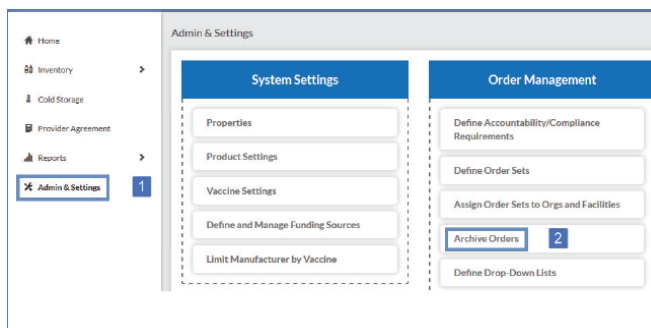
Home
Inventory
Cold Storage
Provider Agreement
Reports
Admin & Settings
1

Admin & Settings

System Settings
Properties
Product Settings
Vaccine Settings
Define and Manage Funding Sources
Limit Manufacturer by Vaccine

Order Management
Define Accountability/Compliance Requirements
Define Order Sets
Assign Order Sets to Orgs and Facilities
Archive Orders
2
Define Drop-Down Lists